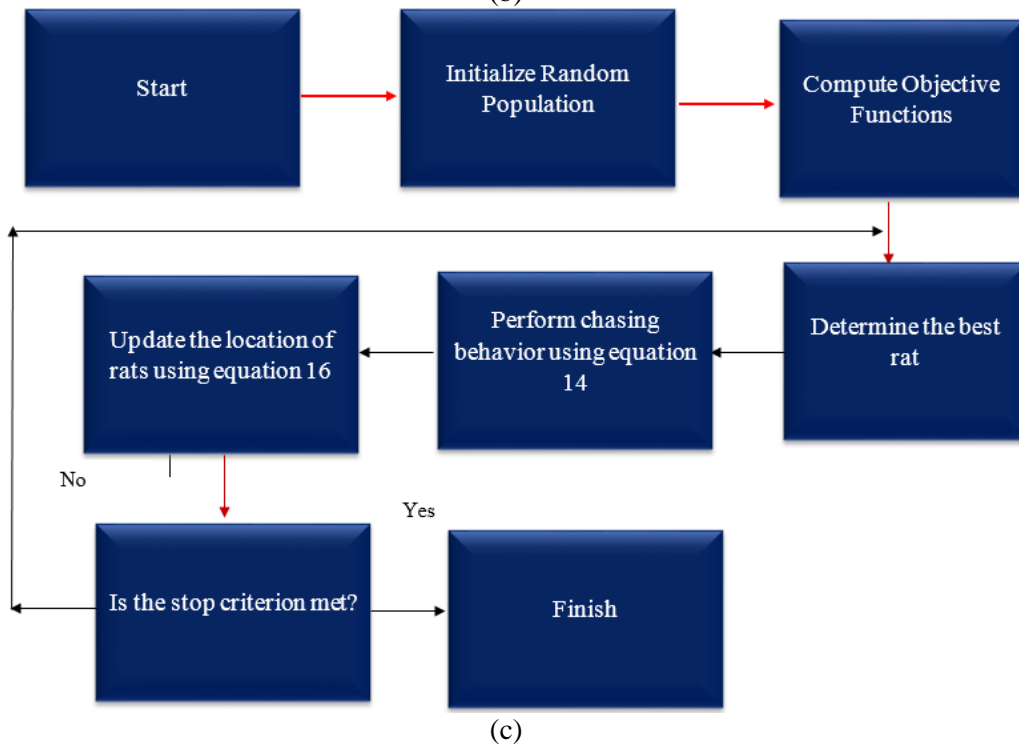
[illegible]

Start

Initialize Random Population

Compute Objective Functions

Determine the best rat

Perform chasing behavior using equation 14

Update the location of rats using equation 16

No

Yes

Is the stop criterion met?

Finish

(c)